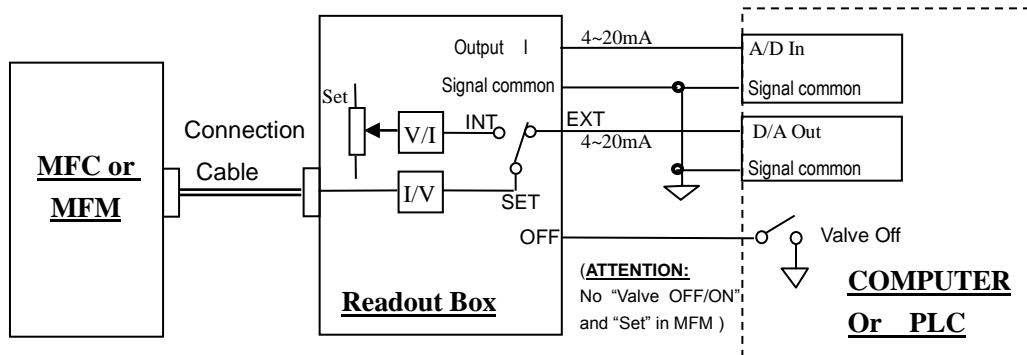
MFC or MFM

Connection Cable

Set

V/I

I/V

Output I

Signal common

INT

EXT

SET

OFF

Readout Box

4~20mA

4~20mA

A/D In

Signal common

D/A Out

Signal common

Valve Off

(ATTENTION: No "Valve OFF/ON" and "Set" in MFM )

COMPUTER Or PLC